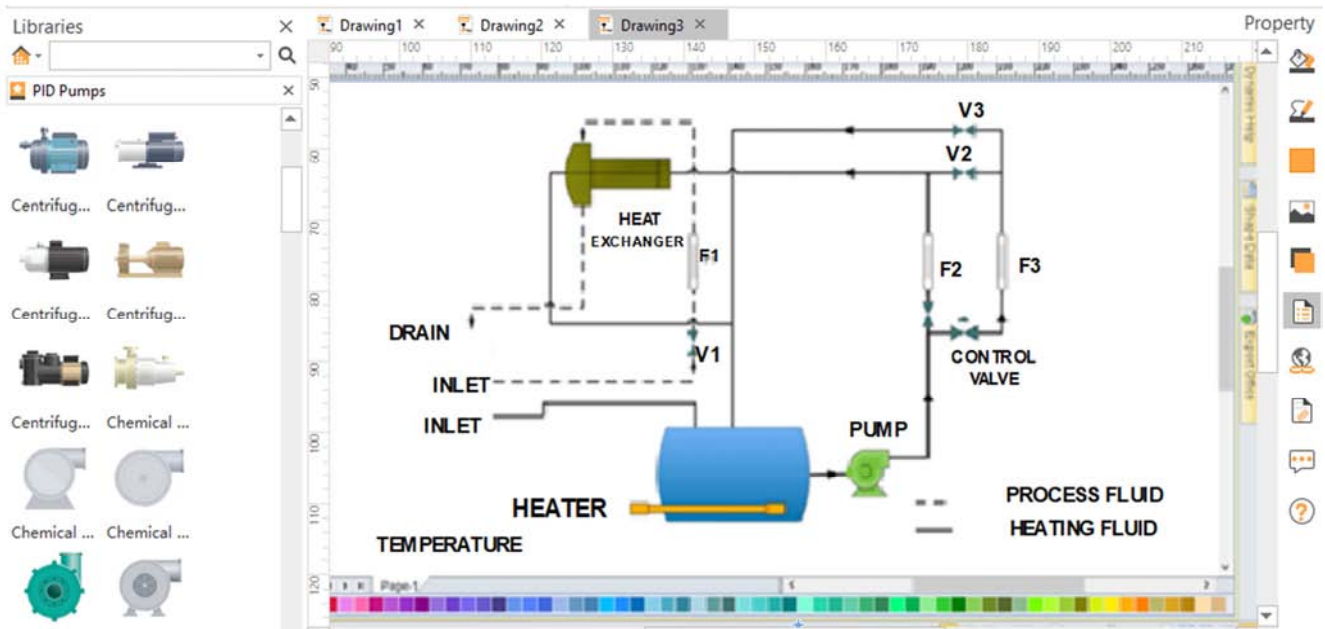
Libraries
PID Pumps
Centrifug... Centrifug...
Centrifug... Centrifug...
Centrifug... Chemical ...
Chemical ... Chemical ...
Drawing1 Drawing2 Drawing3
Property
90 100 110 120 130 140 150 160 170 180 190 200 210
V3
V2
HEAT EXCHANGER
F1
F2
F3
DRAIN
V1
CONTROL VALVE
INLET
INLET
PUMP
HEATER
PROCESS FLUID
HEATING FLUID
TEMPERATURE
Page-1